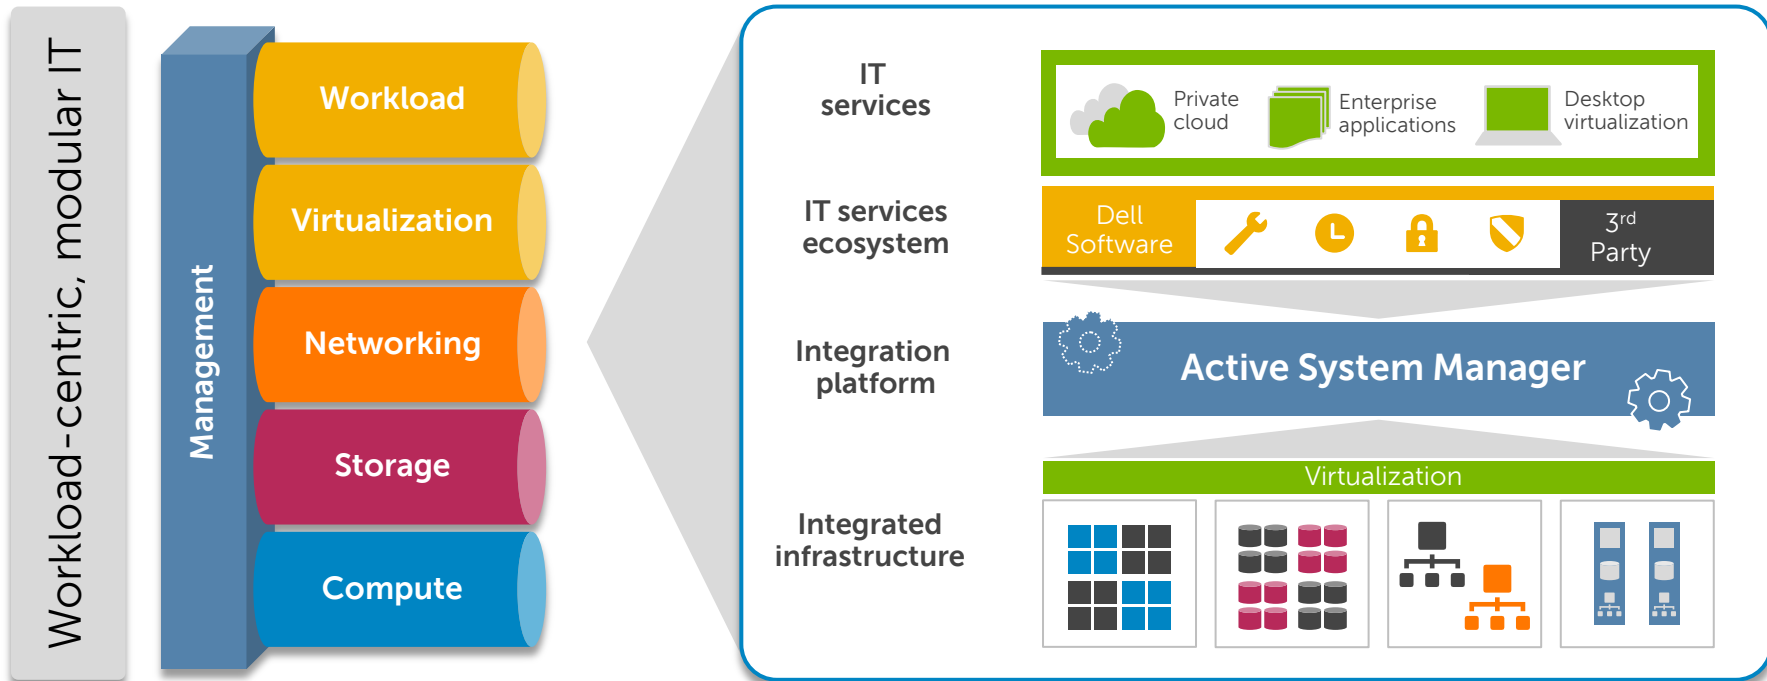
Workload-centric, modular IT

Management

Workload

Virtualization

Networking

Storage

Compute

IT services

Private cloud

Enterprise applications

Desktop virtualization

IT services ecosystem

Dell Software

3$^{rd}$ Party

Integration platform

Active System Manager

Virtualization

Integrated infrastructure